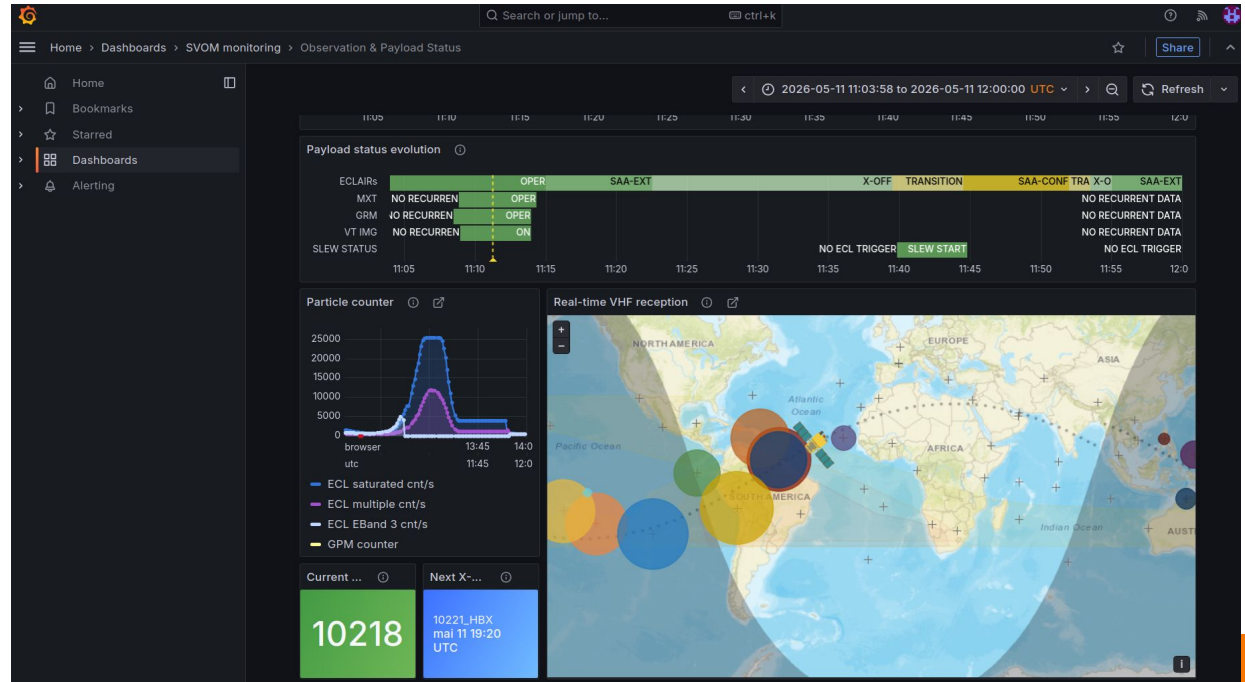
Search or jump to... ctrl+k

Home › Dashboards › SVOM monitoring › Observation & Payload Status

Share

Home
Bookmarks
Starred
Dashboards
Alerting

2026-05-11 11:03:58 to 2026-05-11 12:00:00 UTC

Refresh

11:05 11:10 11:15 11:20 11:25 11:30 11:35 11:40 11:45 11:50 11:55 12:0

Payload status evolution

ECLAIRs OPER SAA-EXT X-OFF TRANSITION SAA-CONF TRA X-O SAA-EXT
MXT NO RECURREN OPER NO RECURRENT DATA
GRM NO RECURREN OPER NO RECURRENT DATA
VT IMG NO RECURREN ON NO RECURRENT DATA
SLEW STATUS NO ECL TRIGGER SLEW START NO ECL TRIGGER

11:05 11:10 11:15 11:20 11:25 11:30 11:35 11:40 11:45 11:50 11:55 12:0

Particle counter

25000
20000
15000
10000
5000
0

browser 13:45 14:0
utc 11:45 12:0

ECL saturated cnt/s
ECL multiple cnt/s
ECL EBand 3 cnt/s
GPM counter

Real-time VHF reception

+
−

NORTH AMERICA
EUROPE
ASIA
Atlantic Ocean
Pacific Ocean
AFRICA
SOUTH AMERICA
Indian Ocean
AUST

Current ...
10218

Next X-...
10221_HBX
mai 11 19:20
UTC